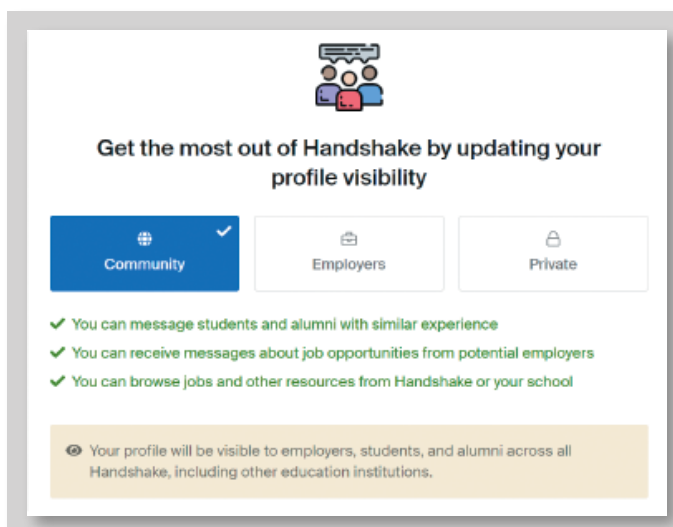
Get the most out of Handshake by updating your profile visibility

Community

Employers

Private

You can message students and alumni with similar experience

You can receive messages about job opportunities from potential employers

You can browse jobs and other resources from Handshake or your school

Your profile will be visible to employers, students, and alumni across all Handshake, including other education institutions.